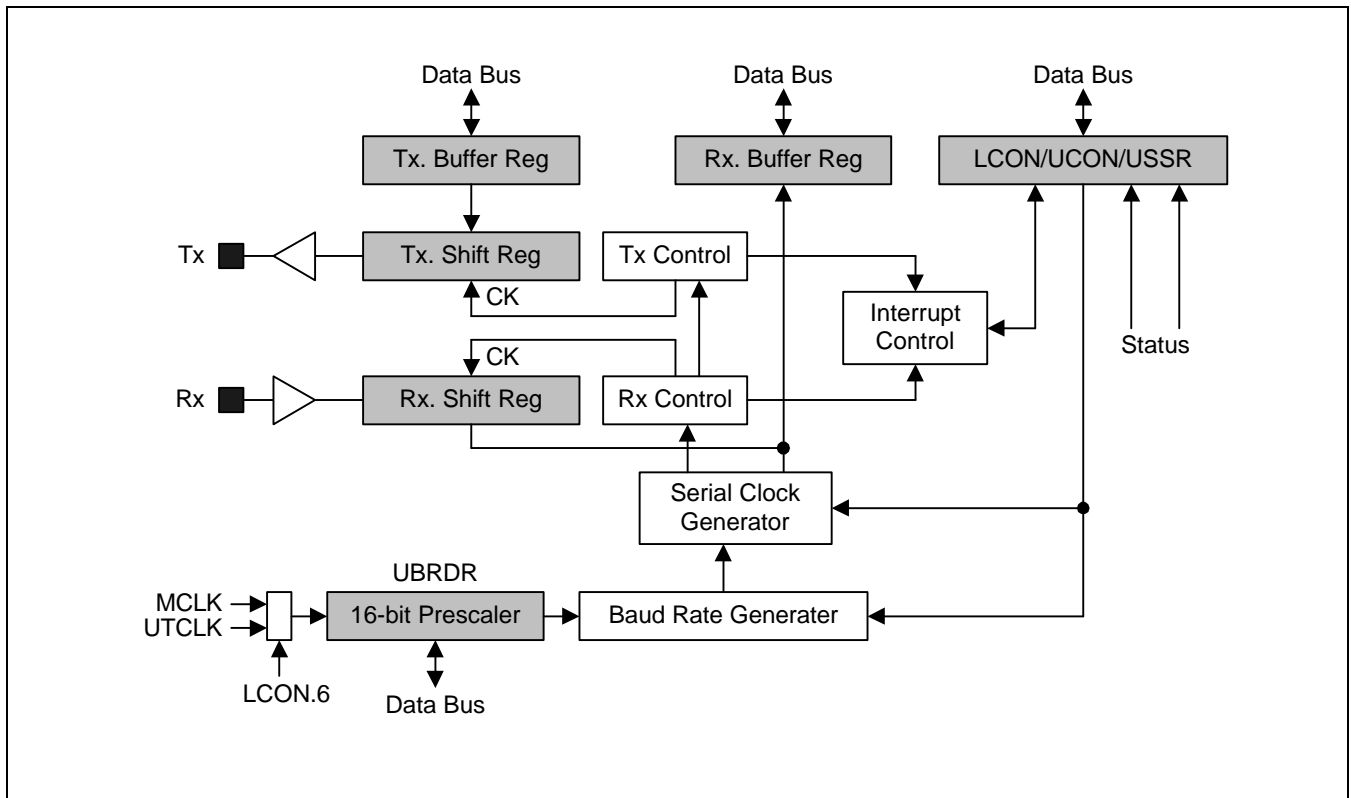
Data Bus
Data Bus
Data Bus
Tx. Buffer Reg
Rx. Buffer Reg
LCON/UCON/USSR
Tx
Tx. Shift Reg
Tx Control
CK
Interrupt Control
Status
CK
Rx
Rx. Shift Reg
Rx Control
Serial Clock Generator
UBRDR
MCLK
UTCLK
16-bit Prescaler
Baud Rate Generator
LCON.6
Data Bus